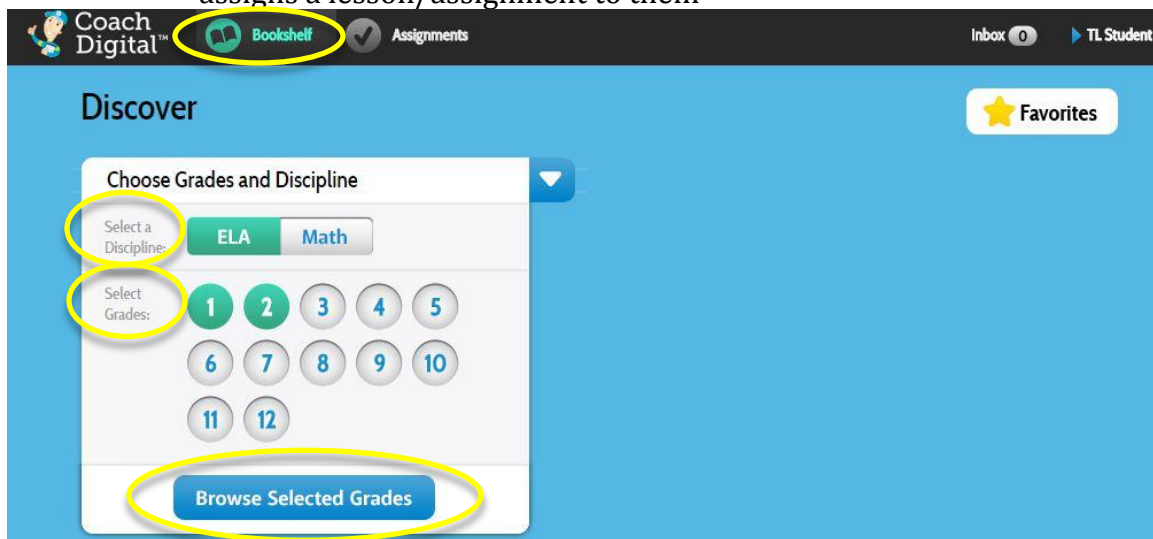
assigns a lesson/assignment to them

Coach Digital™ Bookshelf Assignments Inbox 0 TL Student

Discover

Favorites

Choose Grades and Discipline

Select a Discipline: ELA Math

Select Grades: 1 2 3 4 5 6 7 8 9 10 11 12

Browse Selected Grades